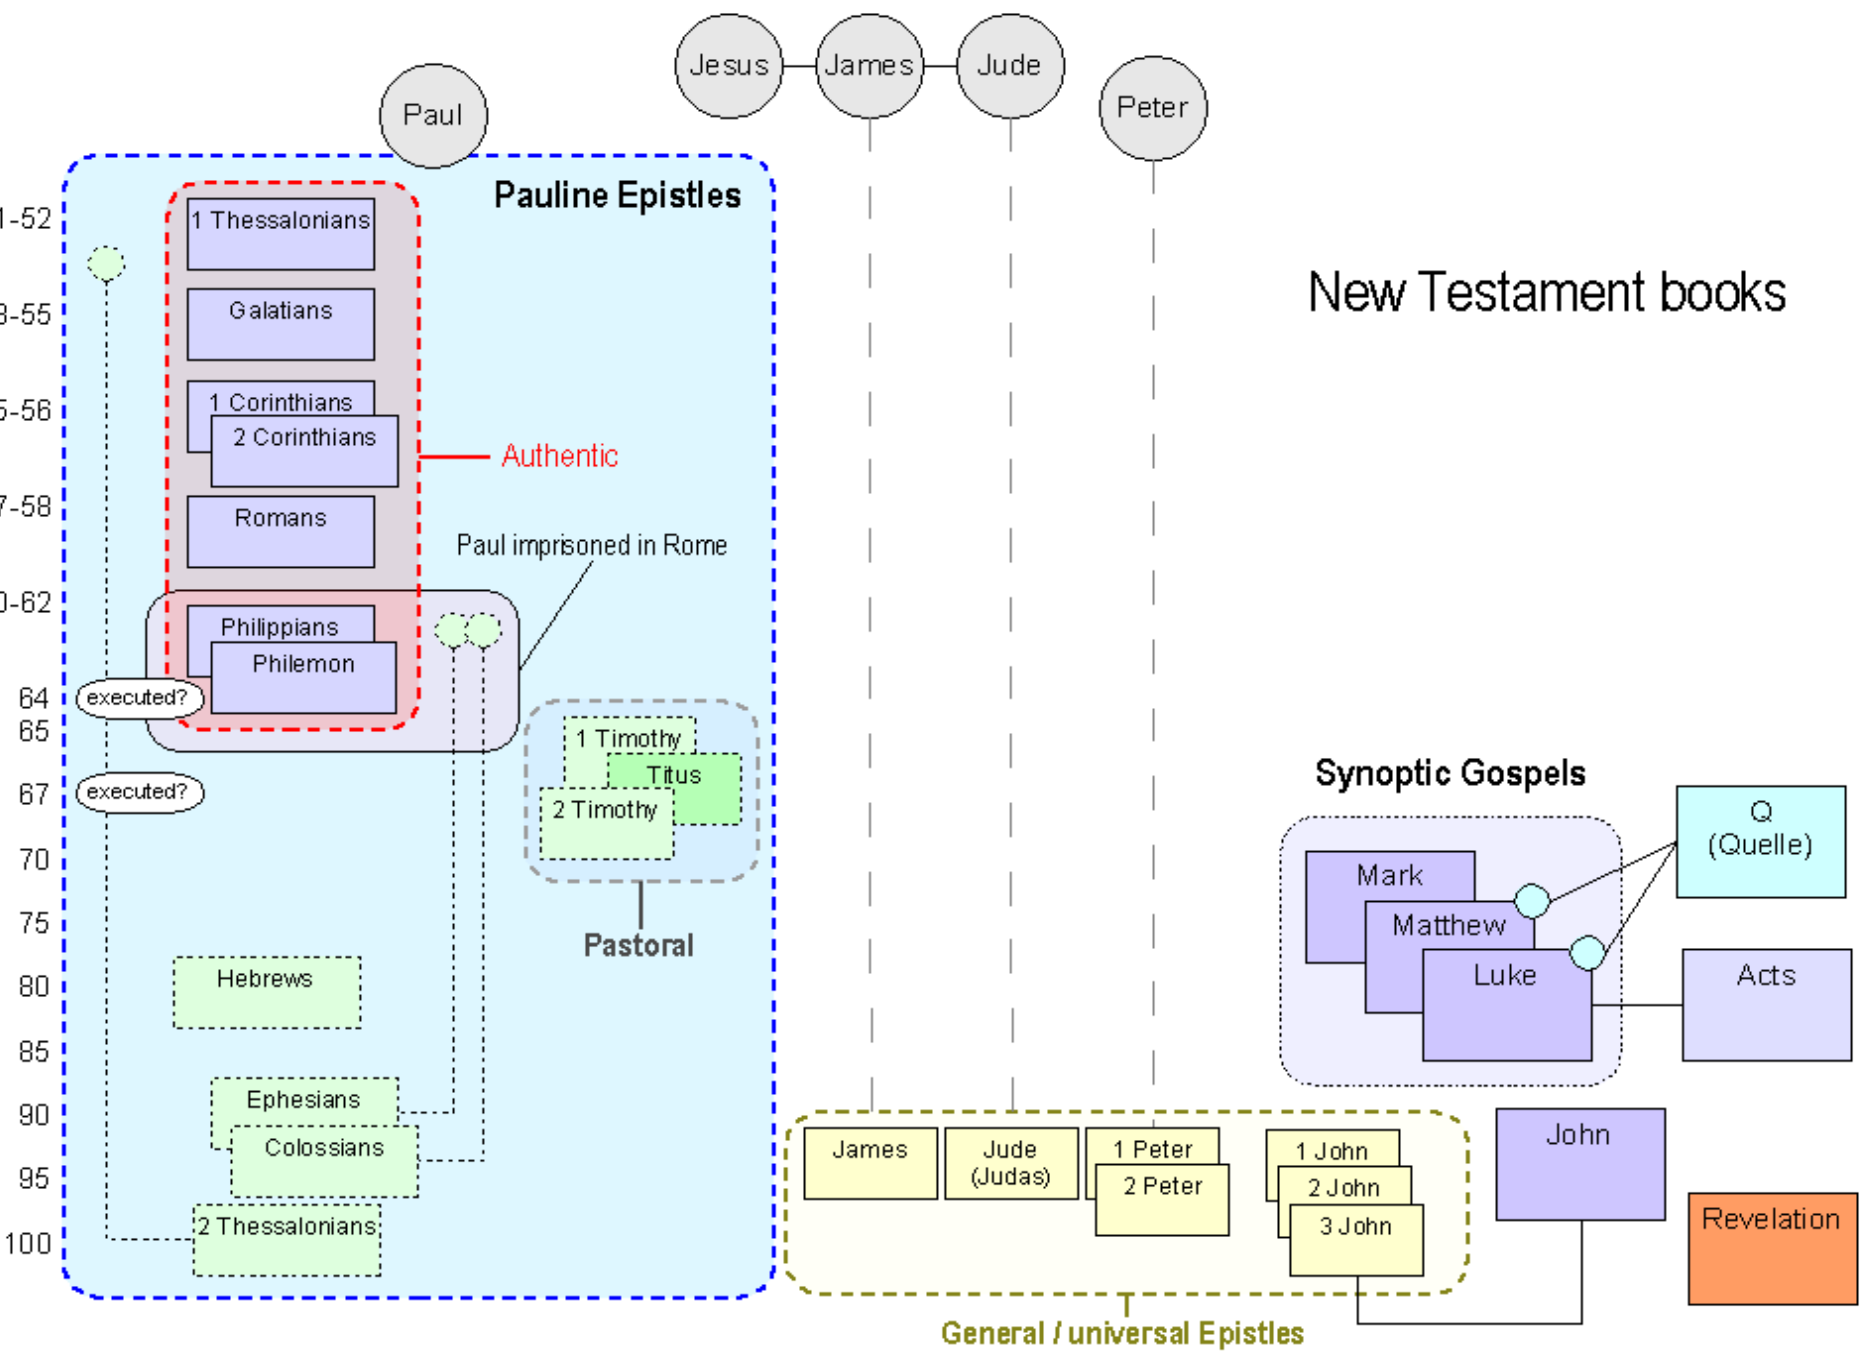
Jesus
James
Jude
Peter
Paul

New Testament books

Pauline Epistles

1-52
3-55
5-56
7-58
0-62
64
65
67
70
75
80
85
90
95
100

1 Thessalonians
Galatians
1 Corinthians
2 Corinthians
Romans
Authentic
Paul imprisoned in Rome
Philippians
Philemon
executed?
executed?
1 Timothy
Titus
2 Timothy
Pastoral
Hebrews
Ephesians
Colossians
2 Thessalonians

Synoptic Gospels
Mark
Matthew
Luke
Q
(Quelle)
Acts

James
Jude
(Judas)
1 Peter
2 Peter
1 John
2 John
3 John
John
Revelation
General / universal Epistles